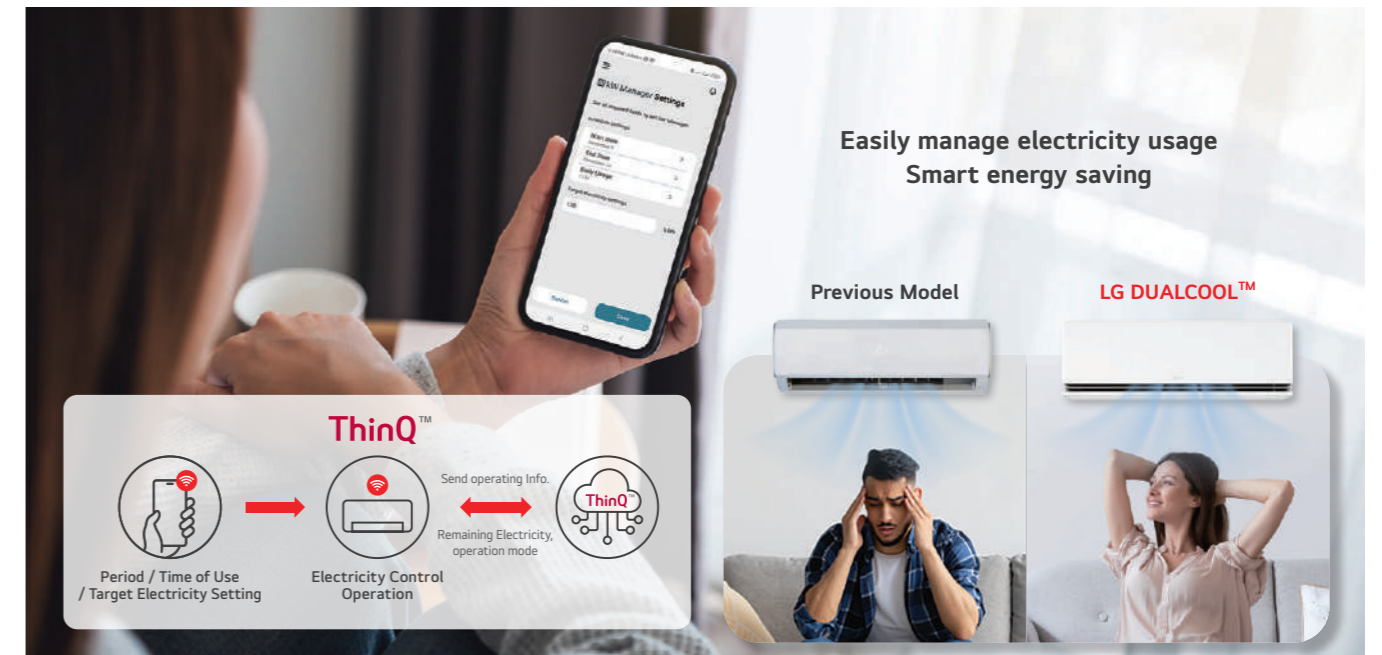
kW Manager Settings

Easily manage electricity usage
Smart energy saving

Previous Model

LG DUALCOOL™

ThinQ™

Send operating Info.

ThinQ™

Remaining Electricity, operation mode

Period / Time of Use / Target Electricity Setting

Electricity Control Operation